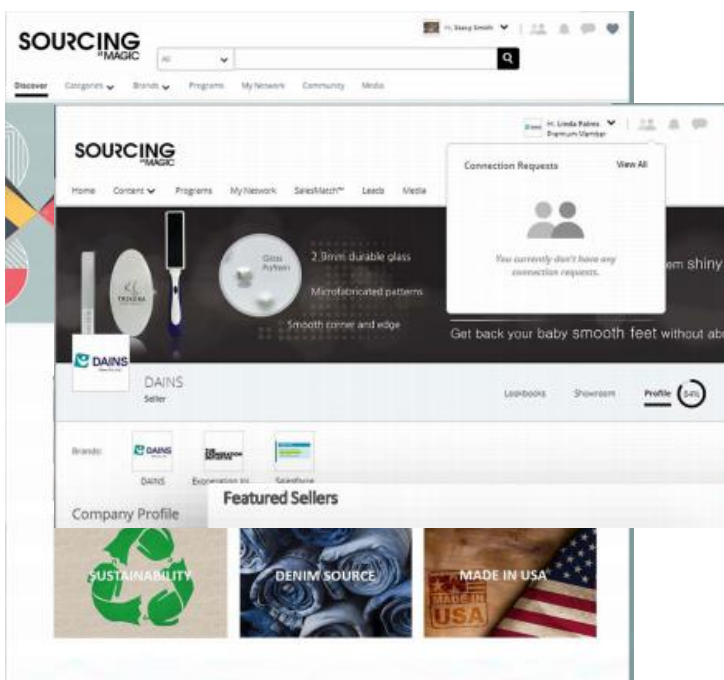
SOURCING AT MAGIC

Hi, Stacy Smith

All

Discover Categories Brands Programs My Network Community Media

SOURCING AT MAGIC

Hi, Linda Palms
Premium Member

Home Content Programs My Network SalesMatch™ Leads Media

Connection Requests View All

You currently don't have any connection requests.

Glass Pattern

2.9mm durable glass

Microfabricated patterns

Smooth corner and edge

em shiny

Get back your baby smooth feet without ab

DAINS

DAINS
Seller

Lookbooks Showroom Profile 64%

Brands:

DAINS Exploration In Salesforce

Company Profile

Featured Sellers

SUSTAINABILITY

DENIM SOURCE

MADE IN USA

MADE IN USA